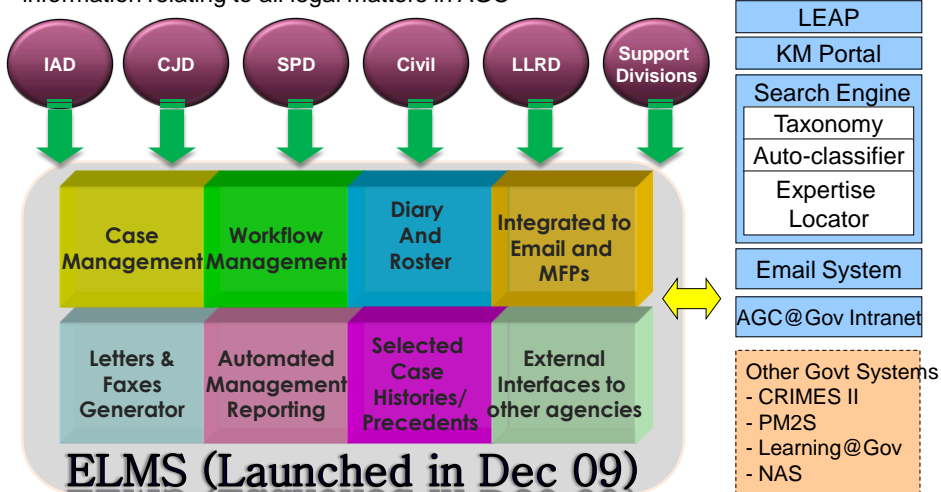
Information relating to all legal matters in AGC

IAD

CJD

SPD

Civil

LLRD

Support Divisions

Case Management

Workflow Management

Diary And Roster

Integrated to Email and MFPs

Letters & Faxes Generator

Automated Management Reporting

Selected Case Histories/ Precedents

External Interfaces to other agencies

ELMS (Launched in Dec 09)

LEAP

KM Portal

Search Engine

Taxonomy

Auto-classifier

Expertise Locator

Email System

AGC@Gov Intranet

Other Govt Systems
- CRIMES II
- PM2S
- Learning@Gov
- NAS